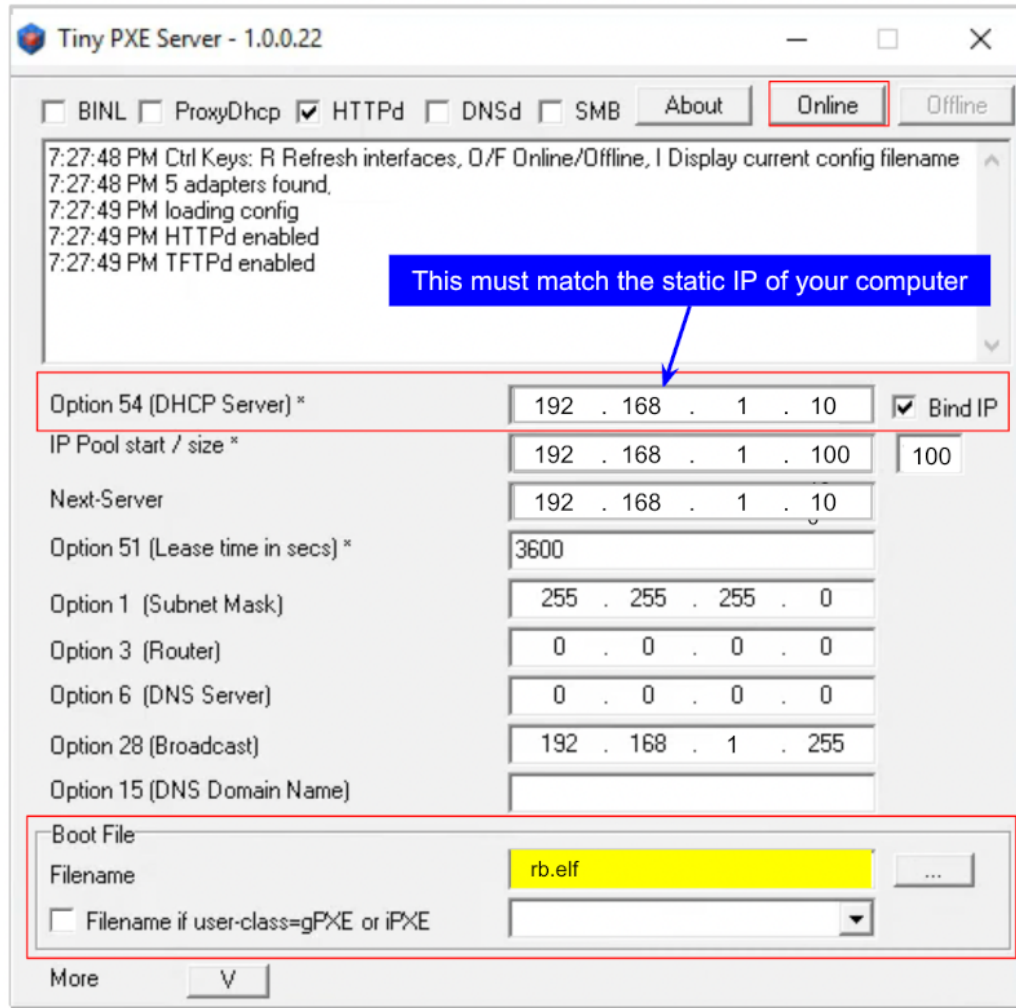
Tiny PXE Server - 1.0.0.22

BINL ProxyDhcp HTTPd DNSd SMB About Online Offline

7:27:48 PM Ctrl Keys: R Refresh interfaces, O/F Online/Offline, I Display current config filename
7:27:48 PM 5 adapters found,
7:27:49 PM loading config
7:27:49 PM HTTPd enabled
7:27:49 PM TFTPd enabled

This must match the static IP of your computer

Option 54 (DHCP Server) * 192 . 168 . 1 . 10 Bind IP
IP Pool start / size * 192 . 168 . 1 . 100 100
Next-Server 192 . 168 . 1 . 10
Option 51 (Lease time in secs) * 3600
Option 1 (Subnet Mask) 255 . 255 . 255 . 0
Option 3 (Router) 0 . 0 . 0 . 0
Option 6 (DNS Server) 0 . 0 . 0 . 0
Option 28 (Broadcast) 192 . 168 . 1 . 255
Option 15 (DNS Domain Name)

Boot File
Filename rb.elf ...
Filename if user-class=gPXE or iPXE

More V